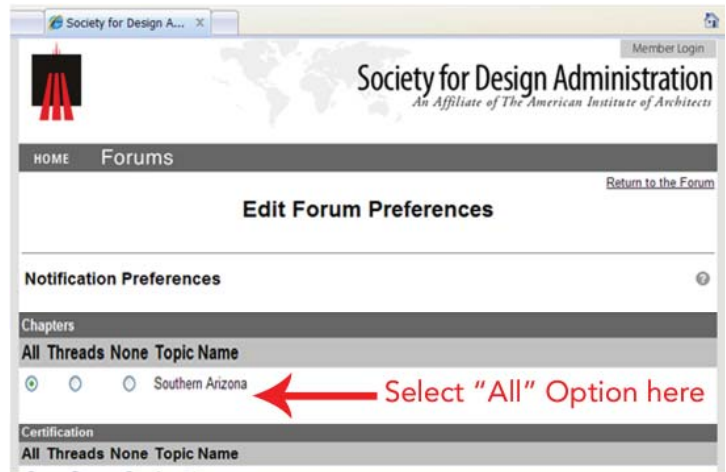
Society for Design A... ×

Member Login

Society for Design Administration
An Affiliate of The American Institute of Architects

HOME Forums

Return to the Forum

Edit Forum Preferences

Notification Preferences

Chapters

All Threads None Topic Name

Southern Arizona

Select "All" Option here

Certification

All Threads None Topic Name